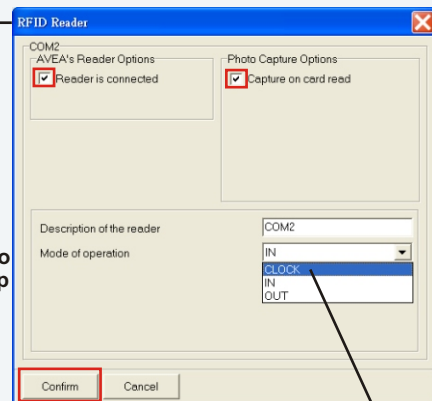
RFID Reader

COM2

AVEA's Reader Options

Reader is connected

Photo Capture Options

Capture on card read

Description of the reader

COM2

Mode of operation

IN

CLOCK

IN

OUT

Confirm

Cancel

o

p